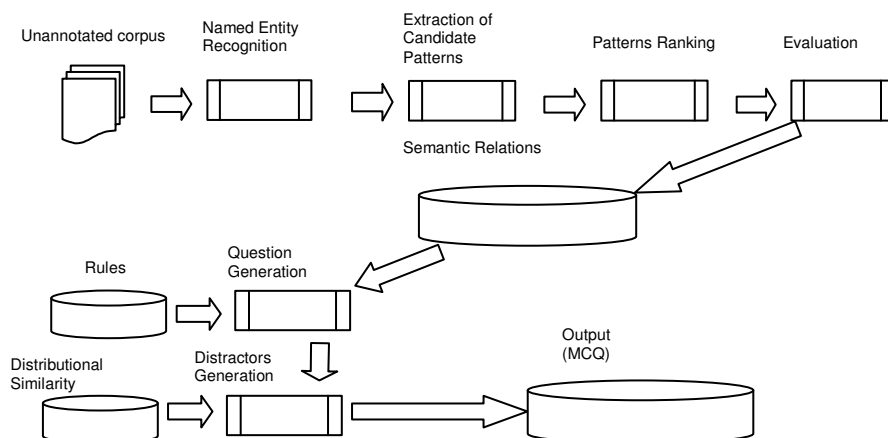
Unannotated corpus

Named Entity Recognition

Extraction of Candidate Patterns

Patterns Ranking

Evaluation

Semantic Relations

Rules

Question Generation

Distributional Similarity

Distractors Generation

Output (MCQ)